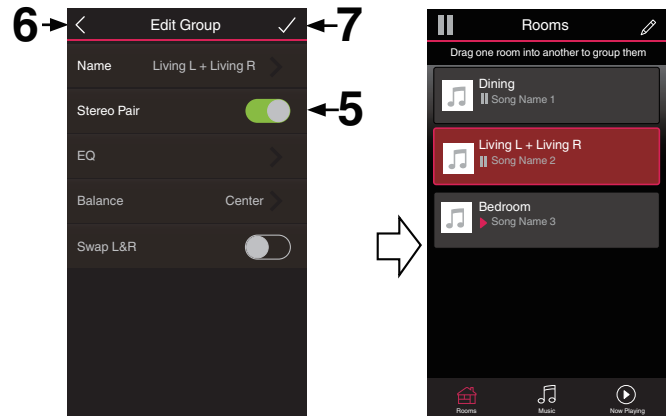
6

Edit Group

7

Name Living L + Living R

Stereo Pair

5

EQ

Balance Center

Swap L&R

Rooms

Drag one room into another to group them

Dining
Song Name 1

Living L + Living R
Song Name 2

Bedroom
Song Name 3

Rooms Music Now Playing